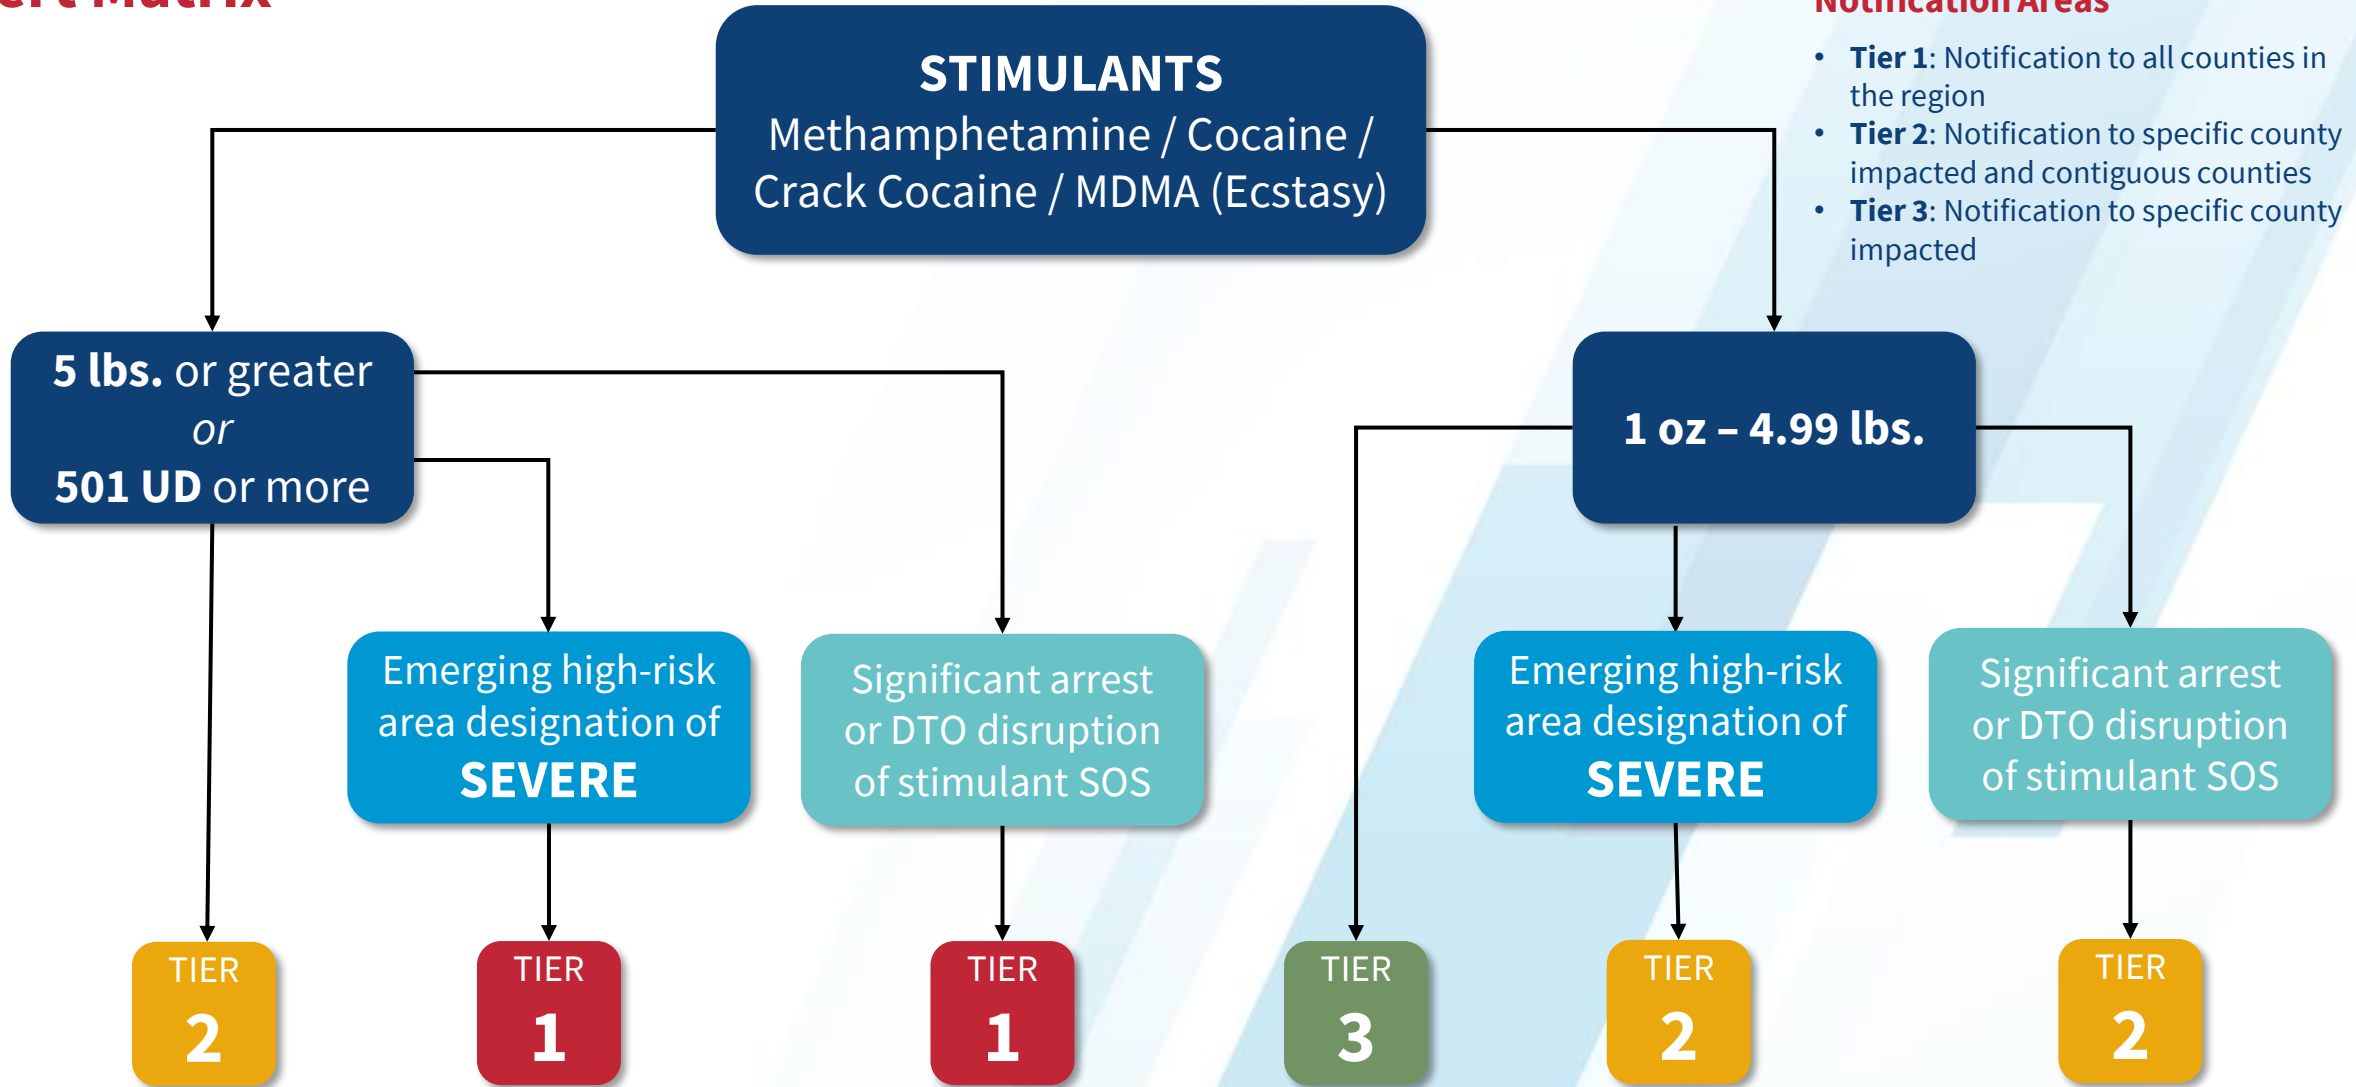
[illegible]

STIMULANTS
Methamphetamine / Cocaine / Crack Cocaine / MDMA (Ecstasy)

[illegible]

- **Tier 1**: Notification to all counties in the region
- **Tier 2**: Notification to specific county impacted and contiguous counties
- **Tier 3**: Notification to specific county impacted

**5 lbs.** or greater
*or*
**501 UD** or more

**1 oz – 4.99 lbs.**

Emerging high-risk area designation of **SEVERE**

Significant arrest or DTO disruption of stimulant SOS

Emerging high-risk area designation of **SEVERE**

Significant arrest or DTO disruption of stimulant SOS

TIER 2

TIER 1

TIER 1

TIER 3

TIER 2

TIER 2